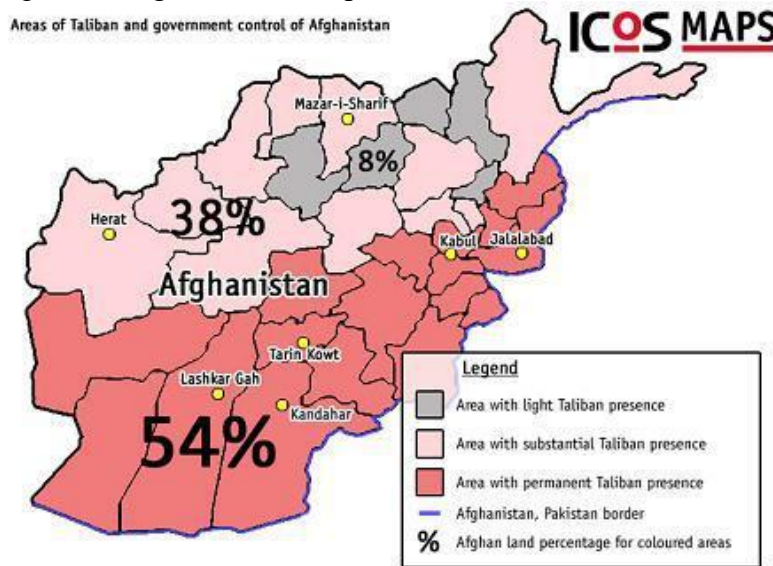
Areas of Taliban and government control of Afghanistan

ICOS MAPS

Mazar-i-Sharif

8%

Herat

38%

Kabul

Jalalabad

Afghanistan

Tarin Kowt

Lashkar Gah

Kandahar

54%

Legend

Area with light Taliban presence

Area with substantial Taliban presence

Area with permanent Taliban presence

Afghanistan, Pakistan border

% Afghan land percentage for coloured areas